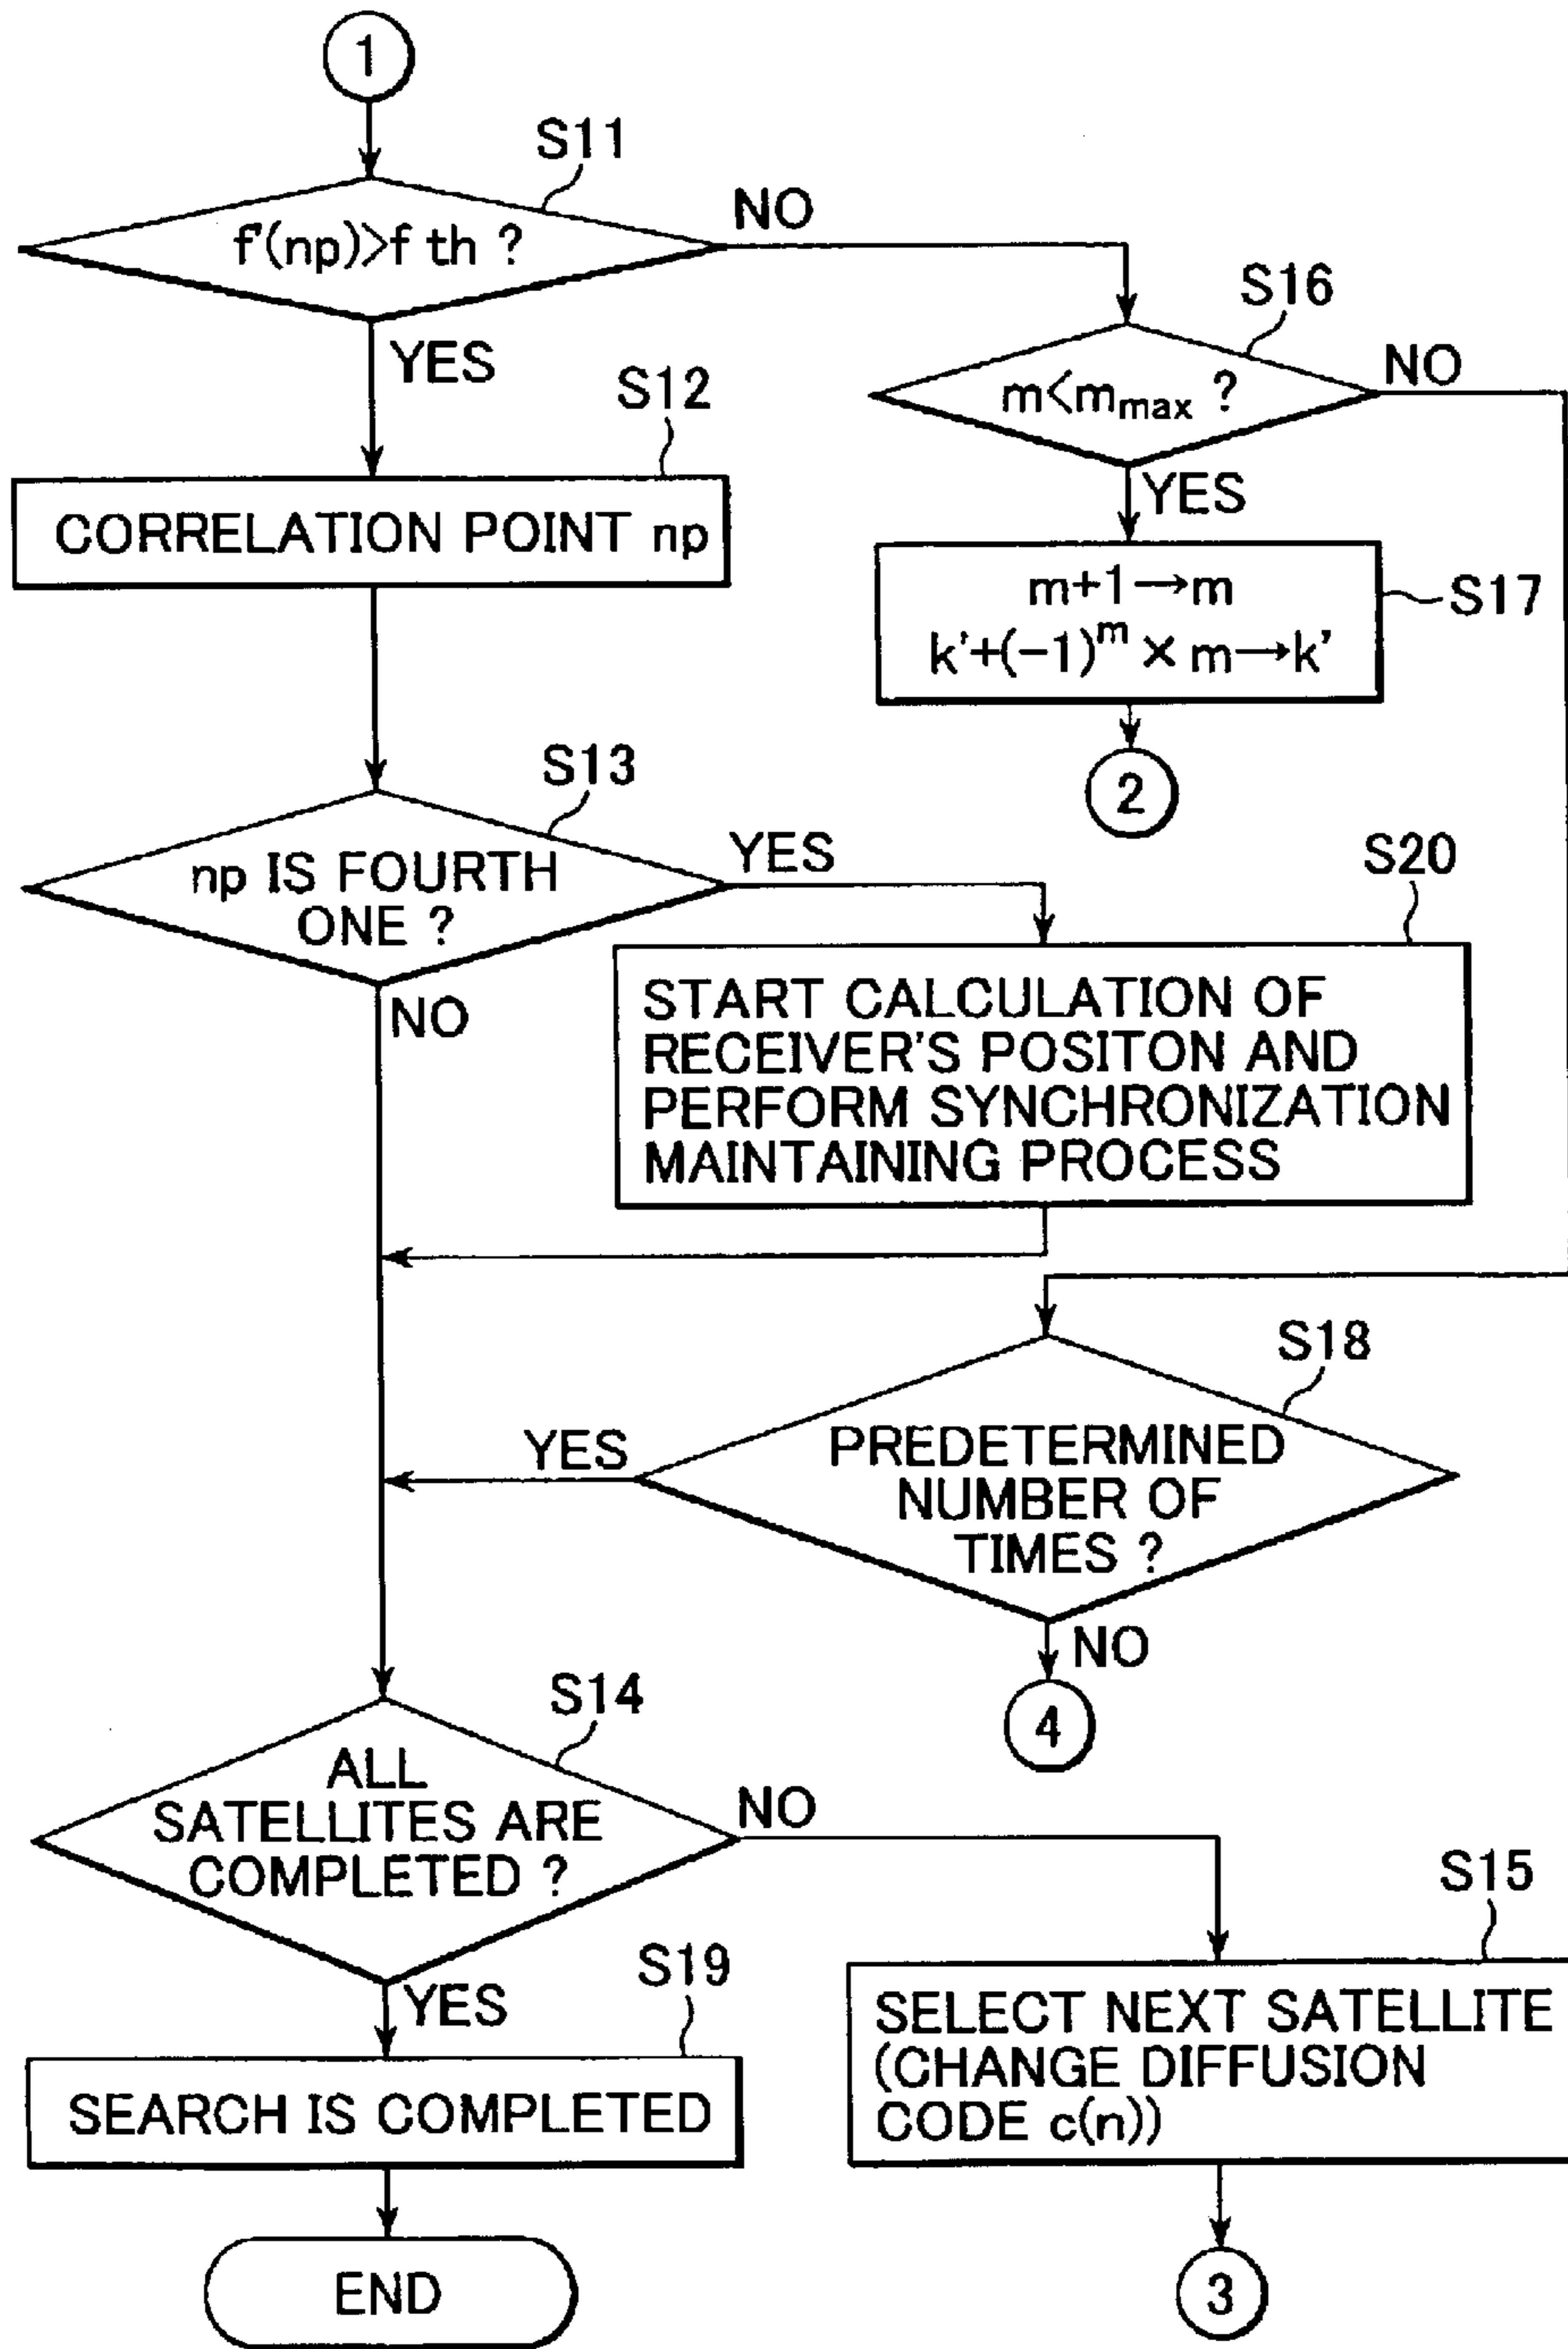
1

S11

$f'(np) > f\ th$ ?

NO

YES

S12

CORRELATION POINT np

S16

$m < m_{max}$ ?

NO

YES

$m+1 \rightarrow m$
$k' + (-1)^m \times m \rightarrow k'$

S17

2

S13

np IS FOURTH ONE ?

YES

S20

NO

START CALCULATION OF RECEIVER'S POSITON AND PERFORM SYNCHRONIZATION MAINTAINING PROCESS

S18

YES

PREDETERMINED NUMBER OF TIMES ?

NO

4

S14

ALL SATELLITES ARE COMPLETED ?

NO

S15

YES

S19

SEARCH IS COMPLETED

SELECT NEXT SATELLITE (CHANGE DIFFUSION CODE c(n))

END

3